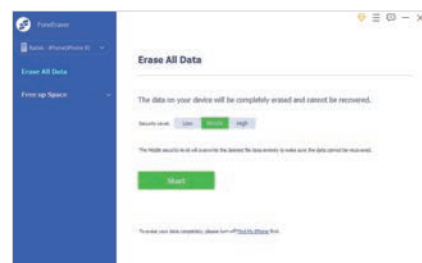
FoneEraser

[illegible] iPhone(iPhone X)

Erase All Data

Free up Space

Erase All Data

The data on your device will be completely erased and cannot be recovered.

Security Level: Low Middle High

The Middle security level will overwrite the deleted file data entirely to make sure the data cannot be recovered.

Start

To erase your data completely, please turn off Find My iPhone first.